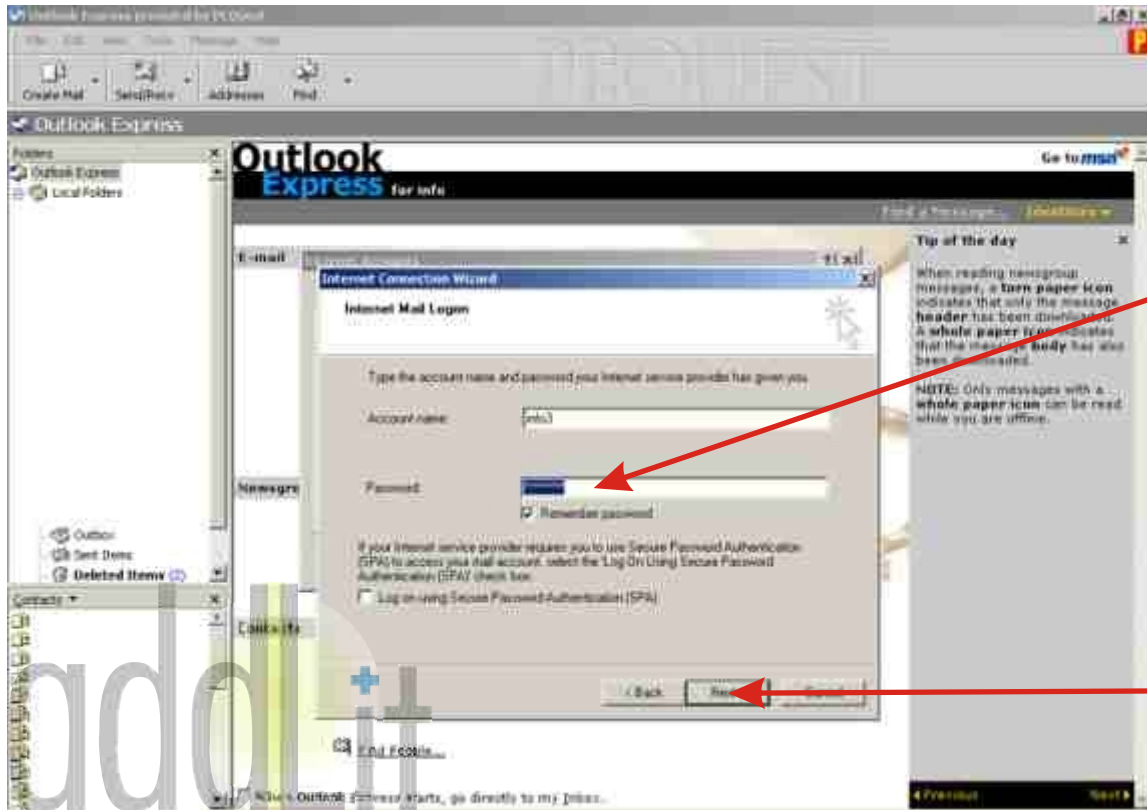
Outlook Express provided by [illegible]
File Edit View Tools Message Help
Create Mail Send/Recv Addresses Find
Outlook Express
Folders
Outlook Express
Local Folders
Outbox
Sent Items
Deleted Items (2)
Contacts ▼
Outlook Express for info
Go to msn
Find a Message... Identities ▼
E-mail
Newsgro
Contacts
Find People...
When Outlook Express starts, go directly to my Inbox.
Tip of the day
When reading newsgroup messages, a torn paper icon indicates that only the message header has been downloaded. A whole paper icon indicates that the message body has also been downloaded.
NOTE: Only messages with a whole paper icon can be read while you are offline.
◄ Previous Next ►
Internet Connection Wizard
Internet Mail Logon
Type the account name and password your Internet service provider has given you.
Account name: info3
Password: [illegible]
Remember password
If your Internet service provider requires you to use Secure Password Authentication (SPA) to access your mail account, select the 'Log On Using Secure Password Authentication (SPA)' check box.
Log on using Secure Password Authentication (SPA)
< Back Next > Cancel
gdl.ir